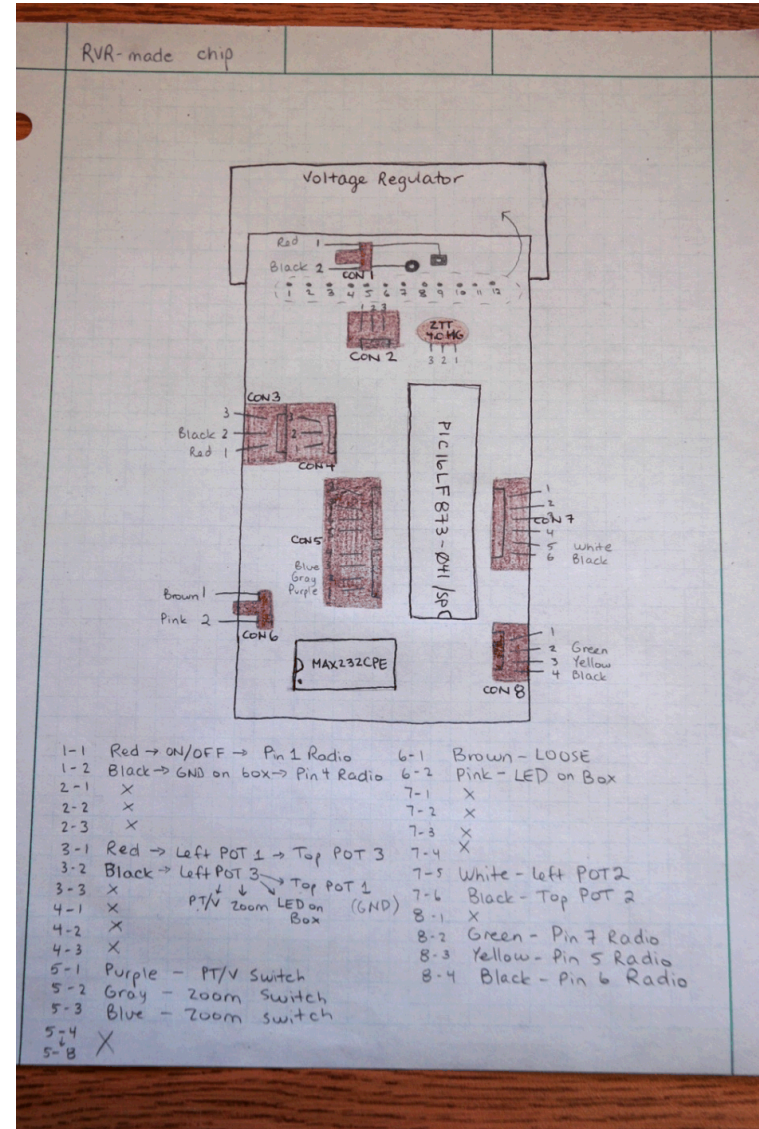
RVR-made chip

Voltage Regulator

Red 1
Black 2
CON 1

1 2 3 4 5 6 7 8 9 10 11 12

CON 2

ZTT 40MG
3 2 1

CON3
3
Black 2
Red 1
2
CON4

PIC16LF873-04I/SP

1
2
CON7
4
5 White
6 Black

CON5
Blue
Gray
Purple

Brown 1
Pink 2
CON6

1
2 Green
3 Yellow
4 Black
CON 8

MAX232CPE

1-1 Red → ON/OFF → Pin 1 Radio
1-2 Black → GND on box → Pin 1 Radio
2-1 X
2-2 X
2-3 X
3-1 Red → Left POT 1 → Top POT 3
3-2 Black → Left POT 3 → Top POT 1
PT/V Zoom LED on Box (GND)
3-3 X
4-1 X
4-2 X
4-3 X
5-1 Purple - PT/V Switch
5-2 Gray - Zoom Switch
5-3 Blue - Zoom switch
5-4 to 5-8 X

6-1 Brown - LOOSE
6-2 Pink - LED on Box
7-1 X
7-2 X
7-3 X
7-4 X
7-5 White - Left POT 2
7-6 Black - Top POT 2
8-1 X
8-2 Green - Pin 7 Radio
8-3 Yellow - Pin 5 Radio
8-4 Black - Pin 6 Radio